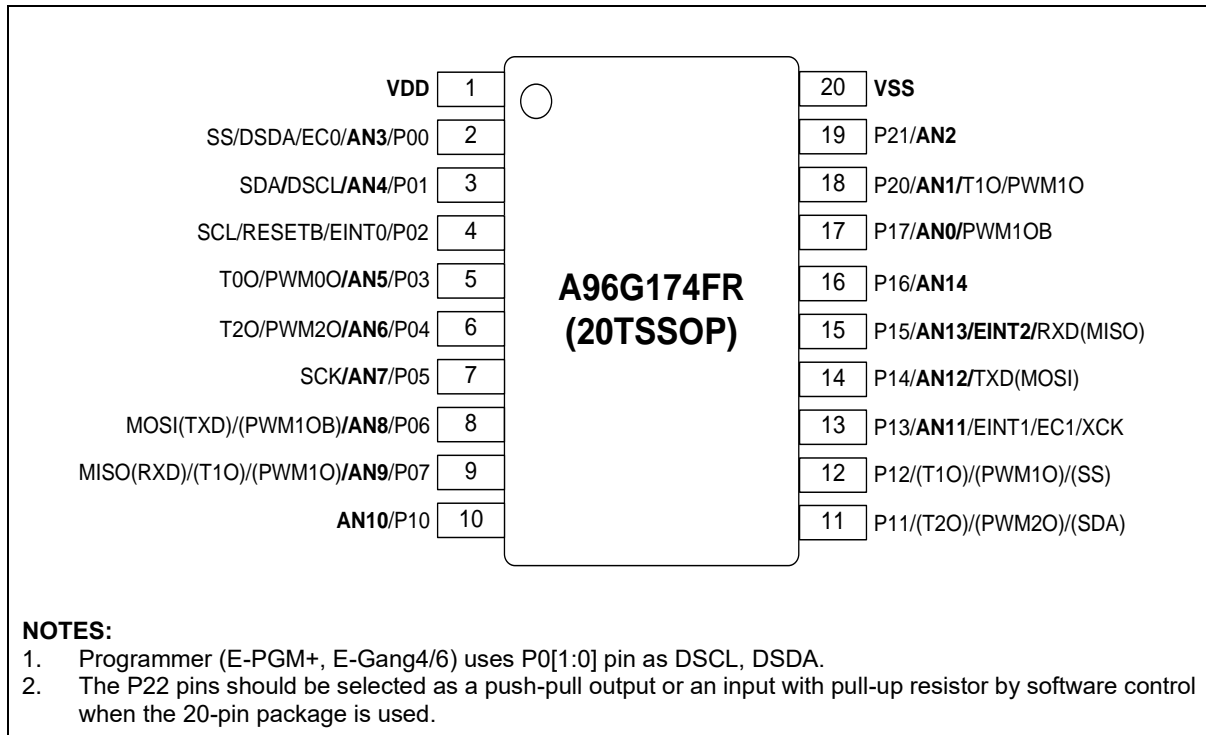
VDD 1
SS/DSDA/EC0/AN3/P00 2
SDA/DSCL/AN4/P01 3
SCL/RESETB/EINT0/P02 4
T0O/PWM0O/AN5/P03 5
T2O/PWM2O/AN6/P04 6
SCK/AN7/P05 7
MOSI(TXD)/(PWM1OB)/AN8/P06 8
MISO(RXD)/(T1O)/(PWM1O)/AN9/P07 9
AN10/P10 10

A96G174FR
(20TSSOP)

20 VSS
19 P21/AN2
18 P20/AN1/T1O/PWM1O
17 P17/AN0/PWM1OB
16 P16/AN14
15 P15/AN13/EINT2/RXD(MISO)
14 P14/AN12/TXD(MOSI)
13 P13/AN11/EINT1/EC1/XCK
12 P12/(T1O)/(PWM1O)/(SS)
11 P11/(T2O)/(PWM2O)/(SDA)

NOTES:
1. Programmer (E-PGM+, E-Gang4/6) uses P0[1:0] pin as DSCL, DSDA.
2. The P22 pins should be selected as a push-pull output or an input with pull-up resistor by software control when the 20-pin package is used.